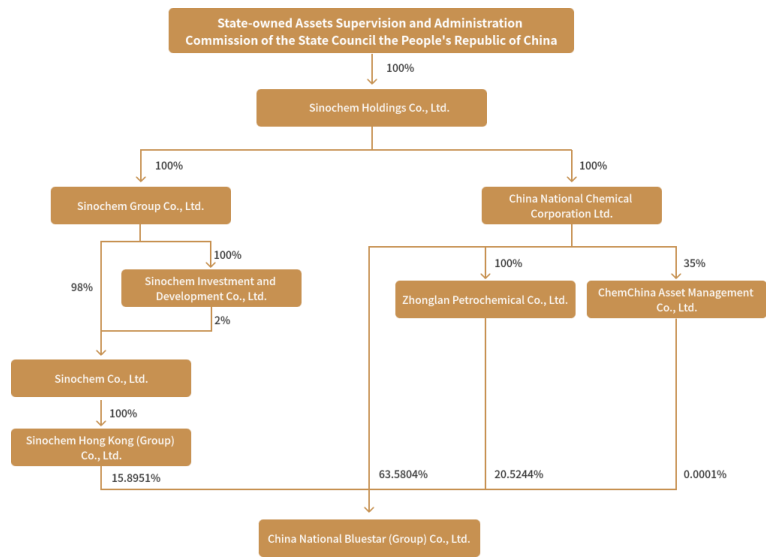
State-owned Assets Supervision and Administration Commission of the State Council the People's Republic of China

100%

Sinochem Holdings Co., Ltd.

100%

100%

Sinochem Group Co., Ltd.

China National Chemical Corporation Ltd.

100%

98%

Sinochem Investment and Development Co., Ltd.

2%

100%

35%

Zhonglan Petrochemical Co., Ltd.

ChemChina Asset Management Co., Ltd.

Sinochem Co., Ltd.

100%

Sinochem Hong Kong (Group) Co., Ltd.

15.8951%

63.5804%

20.5244%

0.0001%

China National Bluestar (Group) Co., Ltd.